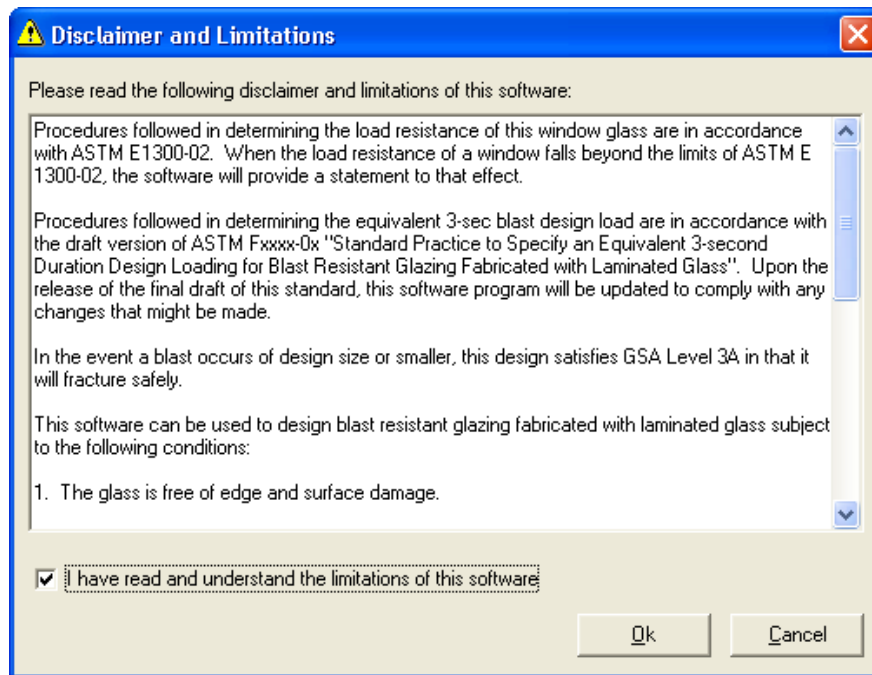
Disclaimer and Limitations

Please read the following disclaimer and limitations of this software:

Procedures followed in determining the load resistance of this window glass are in accordance with ASTM E1300-02. When the load resistance of a window falls beyond the limits of ASTM E 1300-02, the software will provide a statement to that effect.

Procedures followed in determining the equivalent 3-sec blast design load are in accordance with the draft version of ASTM Fxxxx-0x "Standard Practice to Specify an Equivalent 3-second Duration Design Loading for Blast Resistant Glazing Fabricated with Laminated Glass". Upon the release of the final draft of this standard, this software program will be updated to comply with any changes that might be made.

In the event a blast occurs of design size or smaller, this design satisfies GSA Level 3A in that it will fracture safely.

This software can be used to design blast resistant glazing fabricated with laminated glass subject to the following conditions:

1. The glass is free of edge and surface damage.

I have read and understand the limitations of this software

Ok

Cancel